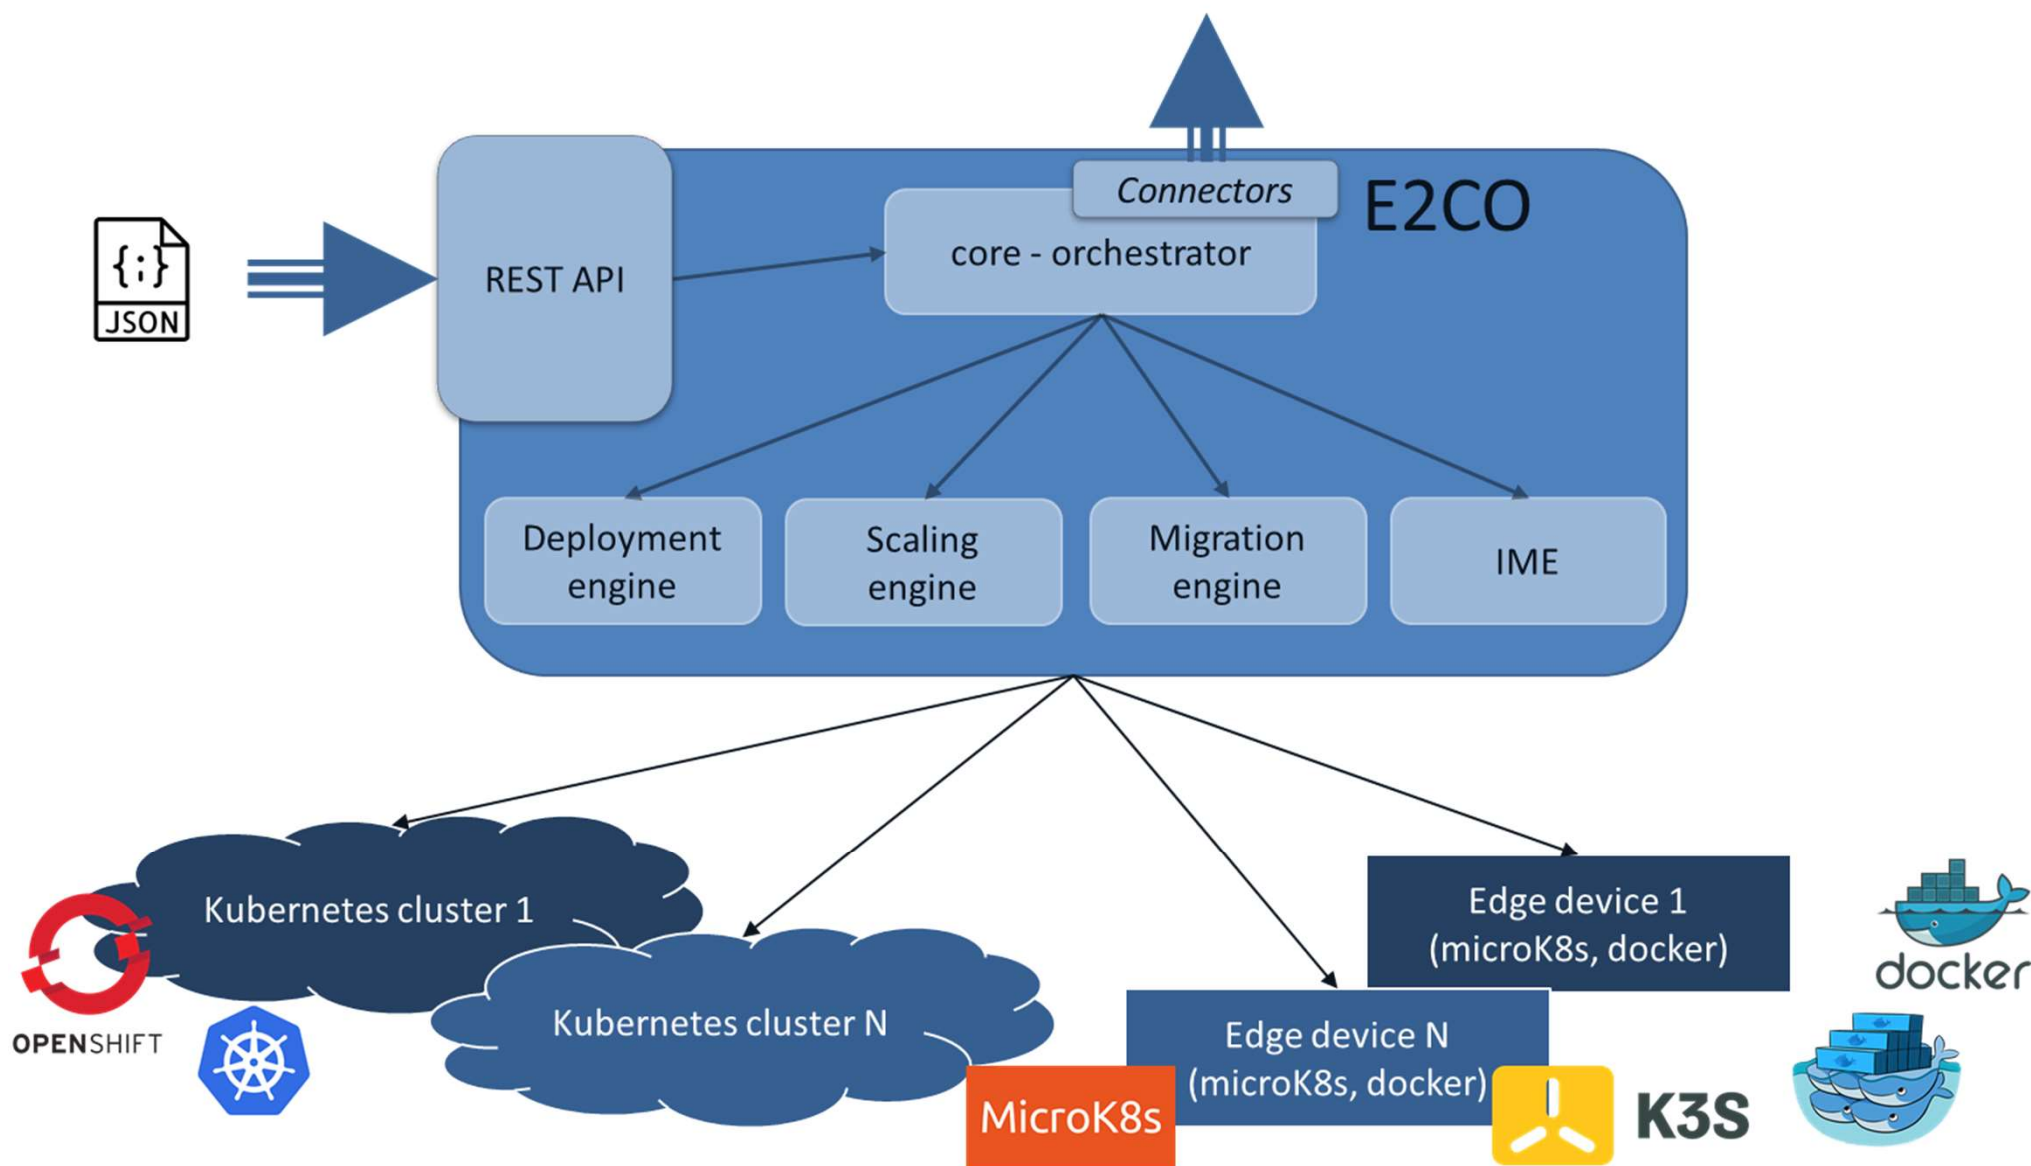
{;}
JSON

REST API

Connectors

E2CO

core - orchestrator

Deployment engine

Scaling engine

Migration engine

IME

Kubernetes cluster 1

Kubernetes cluster N

Edge device 1 (microK8s, docker)

Edge device N (microK8s, docker)

OPENSHIFT

MicroK8s

K3S

docker